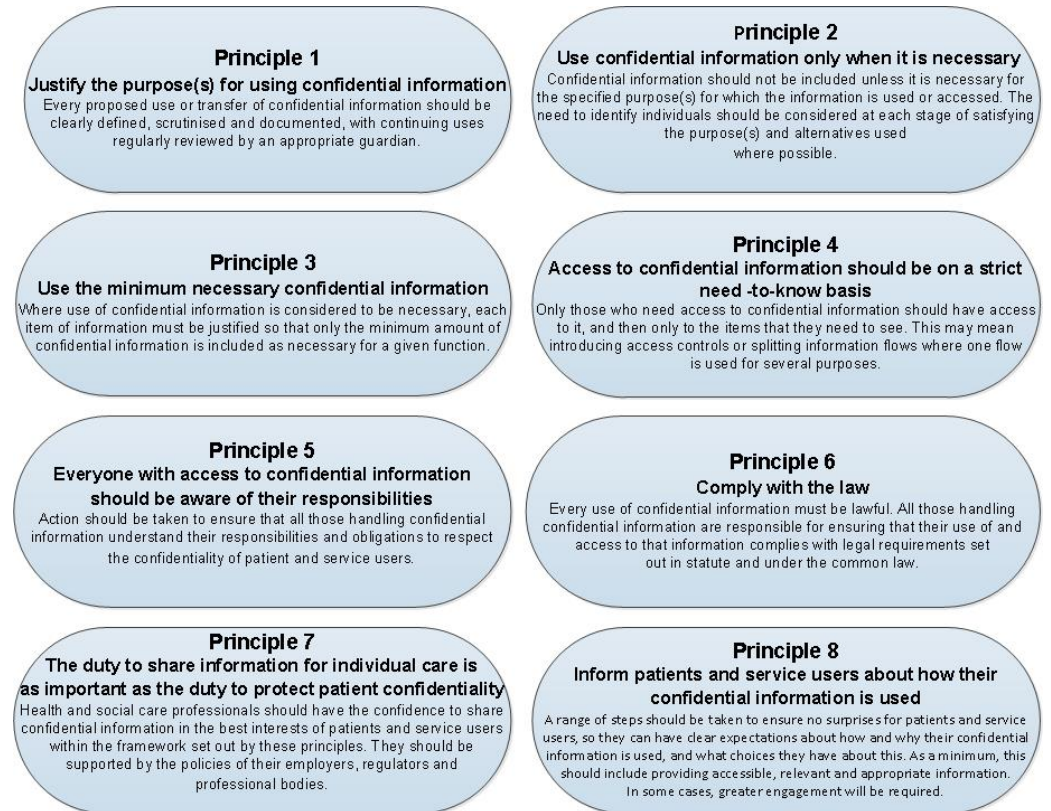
Principle 1
Justify the purpose(s) for using confidential information
Every proposed use or transfer of confidential information should be clearly defined, scrutinised and documented, with continuing uses regularly reviewed by an appropriate guardian.

Principle 2
Use confidential information only when it is necessary
Confidential information should not be included unless it is necessary for the specified purpose(s) for which the information is used or accessed. The need to identify individuals should be considered at each stage of satisfying the purpose(s) and alternatives used where possible.

Principle 3
Use the minimum necessary confidential information
Where use of confidential information is considered to be necessary, each item of information must be justified so that only the minimum amount of confidential information is included as necessary for a given function.

Principle 4
Access to confidential information should be on a strict need -to-know basis
Only those who need access to confidential information should have access to it, and then only to the items that they need to see. This may mean introducing access controls or splitting information flows where one flow is used for several purposes.

Principle 5
Everyone with access to confidential information should be aware of their responsibilities
Action should be taken to ensure that all those handling confidential information understand their responsibilities and obligations to respect the confidentiality of patient and service users.

Principle 6
Comply with the law
Every use of confidential information must be lawful. All those handling confidential information are responsible for ensuring that their use of and access to that information complies with legal requirements set out in statute and under the common law.

Principle 7
The duty to share information for individual care is as important as the duty to protect patient confidentiality
Health and social care professionals should have the confidence to share confidential information in the best interests of patients and service users within the framework set out by these principles. They should be supported by the policies of their employers, regulators and professional bodies.

Principle 8
Inform patients and service users about how their confidential information is used
A range of steps should be taken to ensure no surprises for patients and service users, so they can have clear expectations about how and why their confidential information is used, and what choices they have about this. As a minimum, this should include providing accessible, relevant and appropriate information. In some cases, greater engagement will be required.